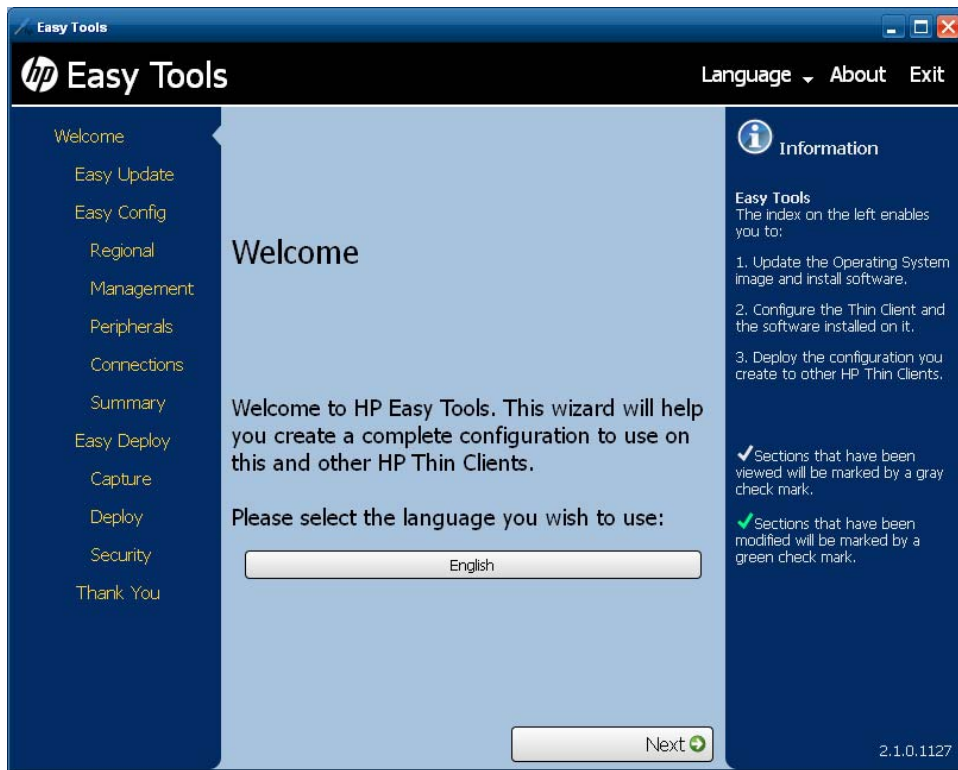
Easy Tools

hp Easy Tools

Language About Exit

Welcome
Easy Update
Easy Config
Regional
Management
Peripherals
Connections
Summary
Easy Deploy
Capture
Deploy
Security
Thank You

Welcome

Welcome to HP Easy Tools. This wizard will help you create a complete configuration to use on this and other HP Thin Clients.

Please select the language you wish to use:

English

Next

Information

Easy Tools
The index on the left enables you to:

1. Update the Operating System image and install software.

2. Configure the Thin Client and the software installed on it.

3. Deploy the configuration you create to other HP Thin Clients.

Sections that have been viewed will be marked by a gray check mark.

Sections that have been modified will be marked by a green check mark.

2.1.0.1127